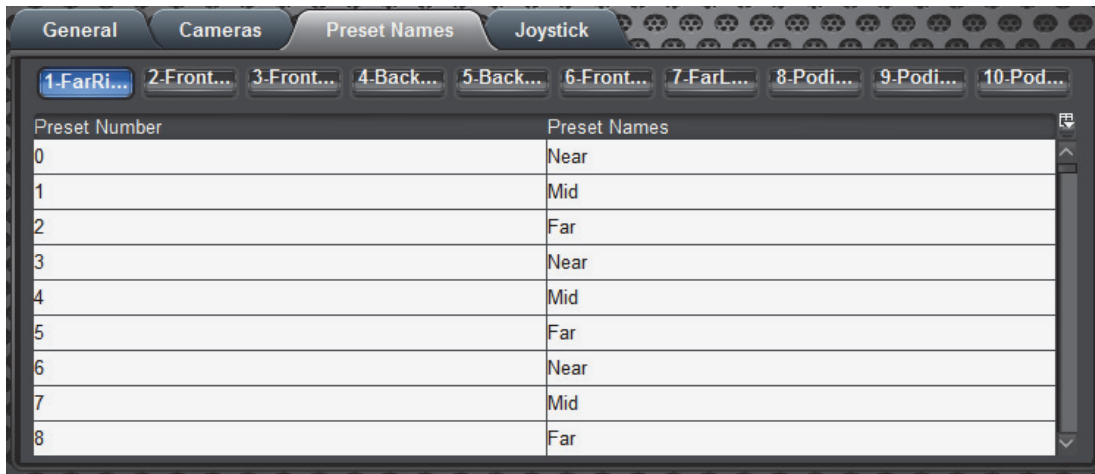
General Cameras Preset Names Joystick

1-FarRi... 2-Front... 3-Front... 4-Back... 5-Back... 6-Front... 7-FarL... 8-Podi... 9-Podi... 10-Pod...

| Preset Number | Preset Names |
|---|---|
| 0 | Near |
| 1 | Mid |
| 2 | Far |
| 3 | Near |
| 4 | Mid |
| 5 | Far |
| 6 | Near |
| 7 | Mid |
| 8 | Far |